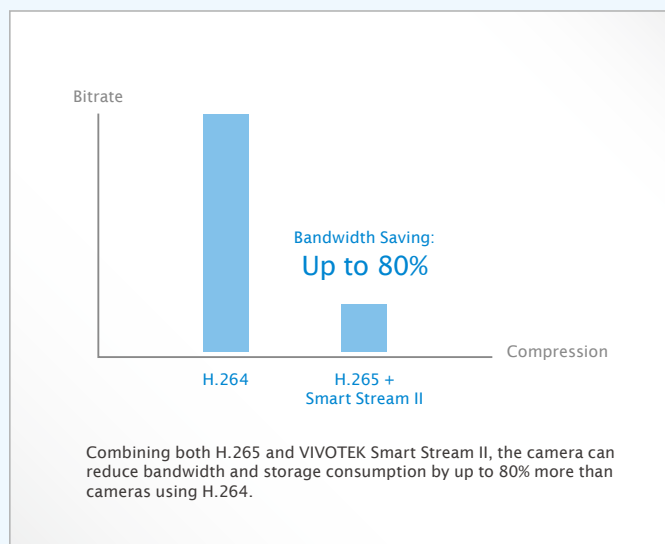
Bitrate

Bandwidth Saving:
Up to 80%

Compression

H.264

H.265 +
Smart Stream II

Combining both H.265 and VIVOTEK Smart Stream II, the camera can reduce bandwidth and storage consumption by up to 80% more than cameras using H.264.